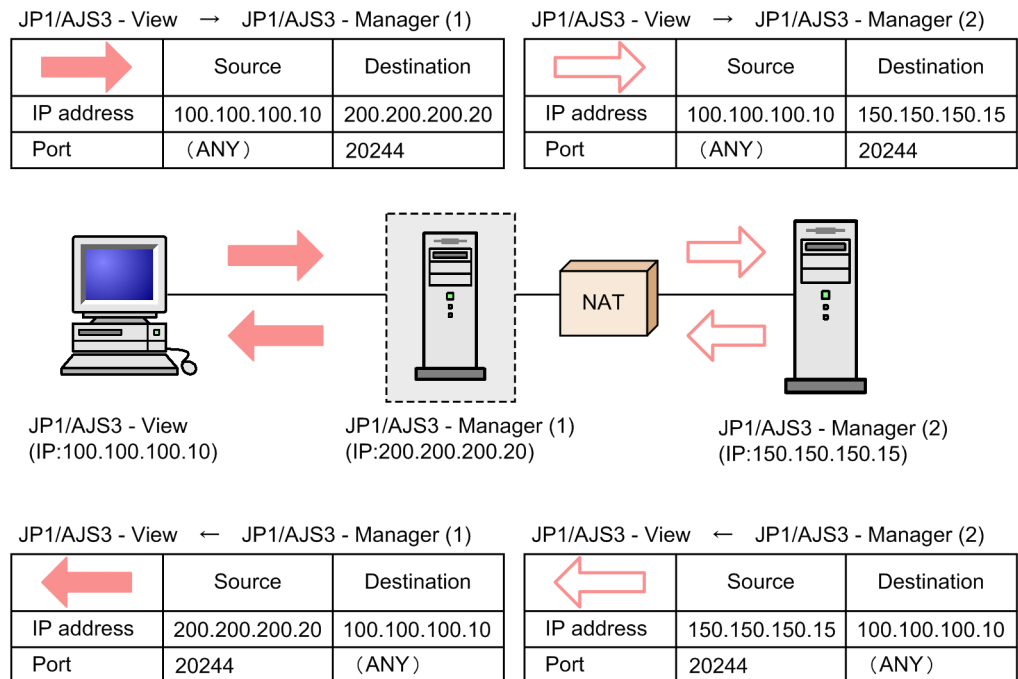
JP1/AJS3 - View → JP1/AJS3 - Manager (1)

| | Source | Destination |
|---|---|---|
| IP address | 100.100.100.10 | 200.200.200.20 |
| Port | （ANY） | 20244 |

JP1/AJS3 - View → JP1/AJS3 - Manager (2)

| | Source | Destination |
|---|---|---|
| IP address | 100.100.100.10 | 150.150.150.15 |
| Port | （ANY） | 20244 |

NAT

JP1/AJS3 - View
(IP:100.100.100.10)

JP1/AJS3 - Manager (1)
(IP:200.200.200.20)

JP1/AJS3 - Manager (2)
(IP:150.150.150.15)

JP1/AJS3 - View ← JP1/AJS3 - Manager (1)

| | Source | Destination |
|---|---|---|
| IP address | 200.200.200.20 | 100.100.100.10 |
| Port | 20244 | （ANY） |

JP1/AJS3 - View ← JP1/AJS3 - Manager (2)

| | Source | Destination |
|---|---|---|
| IP address | 150.150.150.15 | 100.100.100.10 |
| Port | 20244 | （ANY） |